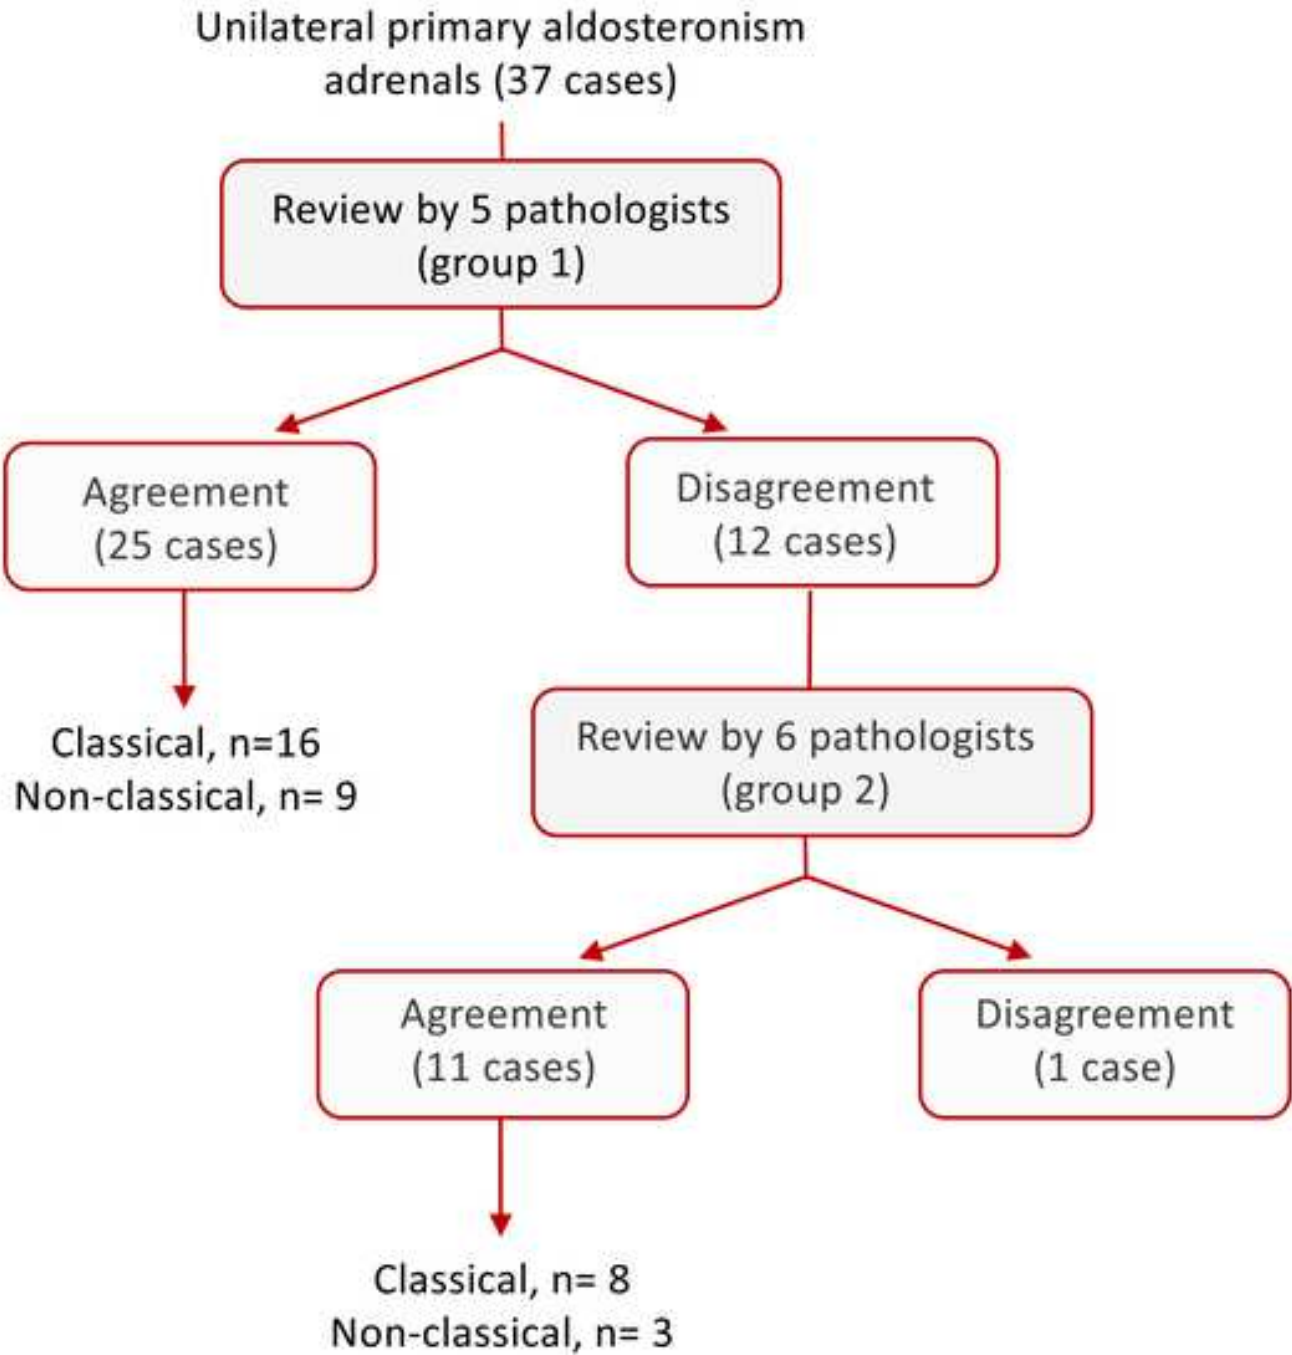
Unilateral primary aldosteronism adrenals (37 cases)

Review by 5 pathologists (group 1)

Agreement (25 cases)

Disagreement (12 cases)

Classical, n=16
Non-classical, n= 9

Review by 6 pathologists (group 2)

Agreement (11 cases)

Disagreement (1 case)

Classical, n= 8
Non-classical, n= 3